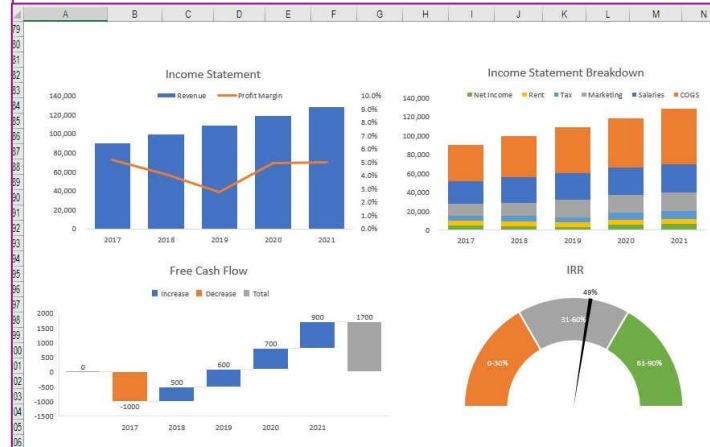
A B C D E F G H I J K L M N

79
80
81
82
83
84
85
86
87
88
89
90
91
92
93
94
95
96
97
98
99
00
01
02
03
04
05
06

Income Statement

Revenue Profit Margin

140,000
120,000
100,000
80,000
60,000
40,000
20,000
0

10.0%
9.0%
8.0%
7.0%
6.0%
5.0%
4.0%
3.0%
2.0%
1.0%
0.0%

2017 2018 2019 2020 2021

Income Statement Breakdown

Net Income Rent Tax Marketing Salaries COGS

140,000
120,000
100,000
80,000
60,000
40,000
20,000
0

2017 2018 2019 2020 2021

Free Cash Flow

Increase Decrease Total

2000
1500
1000
500
0
-500
-1000
-1500

0
-1000
500
600
700
900
1700

2017 2018 2019 2020 2021

IRR

48%
0-30%
31-60%
61-90%